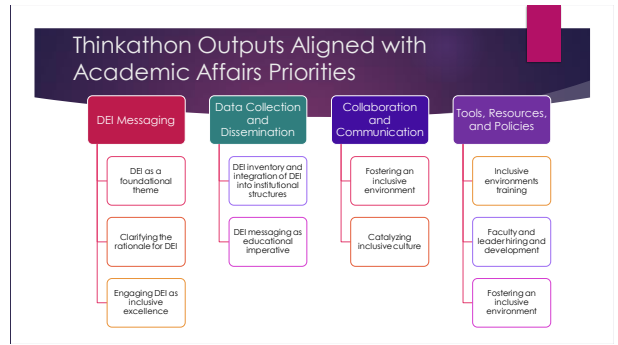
Thinkathon Outputs Aligned with Academic Affairs Priorities

DEI Messaging

DEI as a foundational theme

Clarifying the rationale for DEI

Engaging DEI as inclusive excellence

Data Collection and Dissemination

DEI inventory and integration of DEI into institutional structures

DEI messaging as educational imperative

Collaboration and Communication

Fostering an inclusive environment

Catalyzing inclusive culture

Tools, Resources, and Policies

Inclusive environments training

Faculty and leader hiring and development

Fostering an inclusive environment